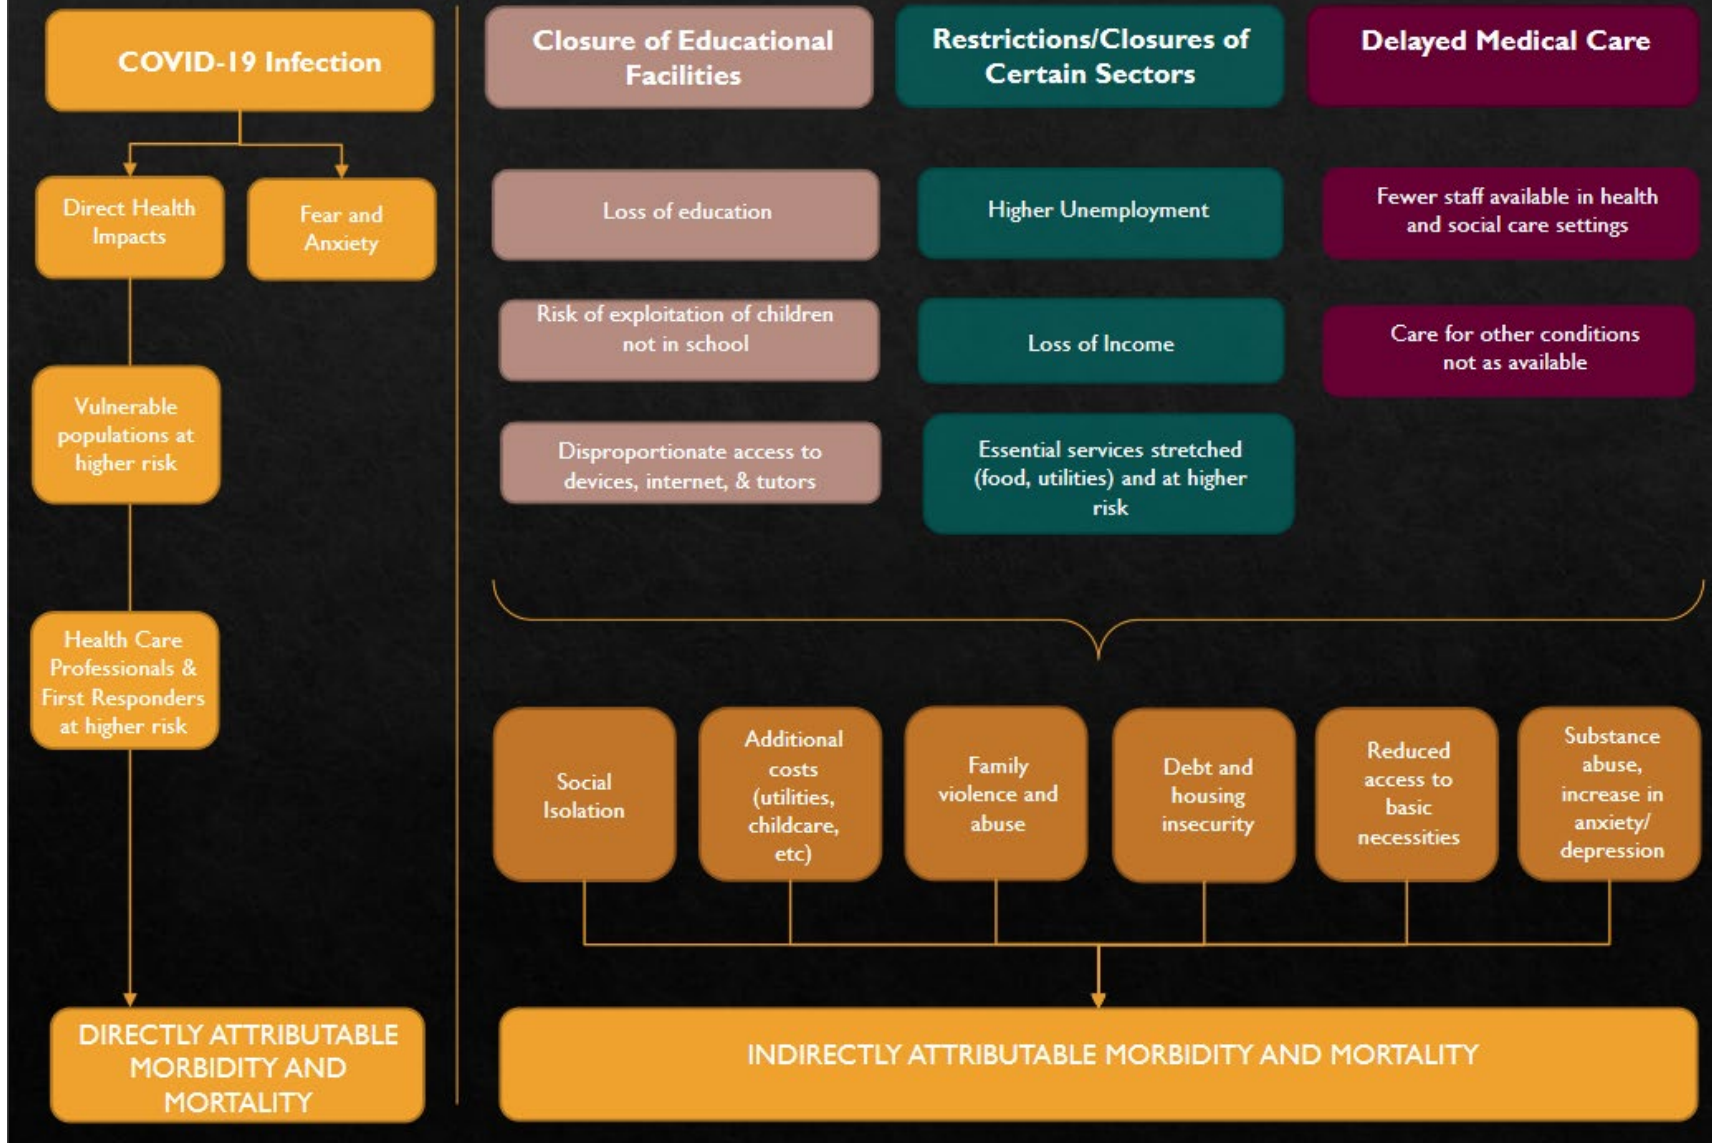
COVID-19 Infection

Direct Health Impacts

Fear and Anxiety

Vulnerable populations at higher risk

Health Care Professionals & First Responders at higher risk

DIRECTLY ATTRIBUTABLE MORBIDITY AND MORTALITY

Closure of Educational Facilities

Loss of education

Risk of exploitation of children not in school

Disproportionate access to devices, internet, & tutors

Restrictions/Closures of Certain Sectors

Higher Unemployment

Loss of Income

Essential services stretched (food, utilities) and at higher risk

Delayed Medical Care

Fewer staff available in health and social care settings

Care for other conditions not as available

Social Isolation

Additional costs (utilities, childcare, etc)

Family violence and abuse

Debt and housing insecurity

Reduced access to basic necessities

Substance abuse, increase in anxiety/ depression

INDIRECTLY ATTRIBUTABLE MORBIDITY AND MORTALITY